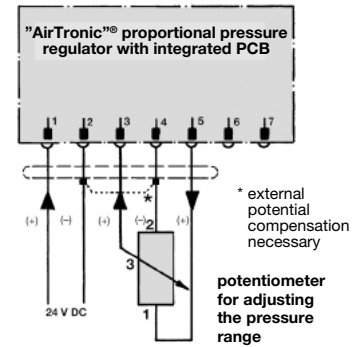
”AirTronic”® proportional pressure regulator with integrated PCB

1 2 3 4 5 6 7

(+) (–) (+) (–) (+)

*

2

3

1

24 V DC

* external potential compensation necessary

potentiometer for adjusting the pressure range